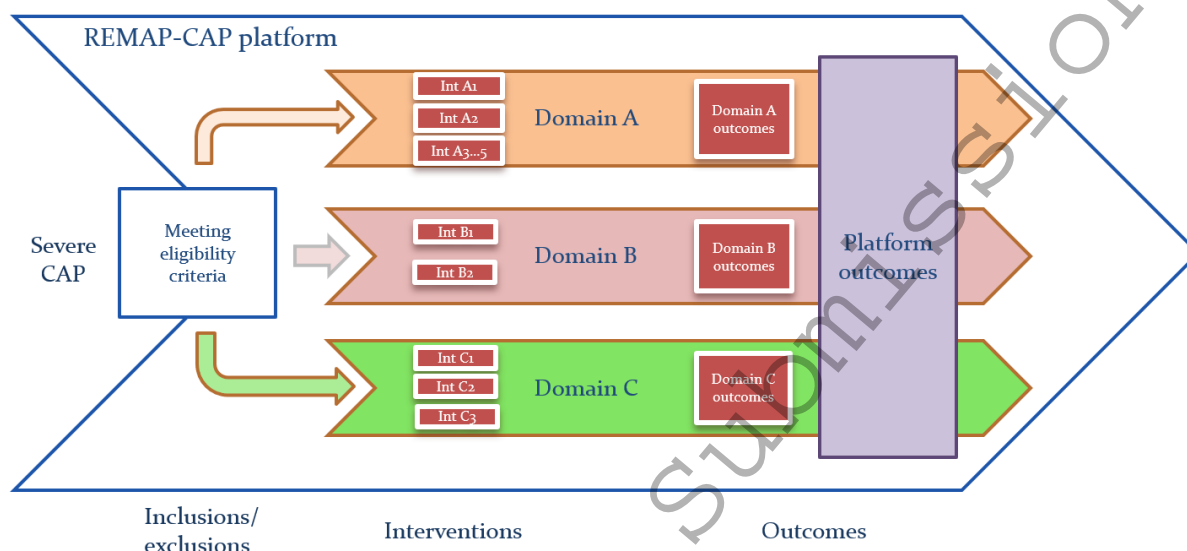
REMAP-CAP platform

Severe CAP

Meeting eligibility criteria

Int A1
Int A2
Int A3...5

Domain A

Domain A outcomes

Int B1
Int B2

Domain B

Domain B outcomes

Int C1
Int C2
Int C3

Domain C

Domain C outcomes

Platform outcomes

Inclusions/ exclusions

Interventions

Outcomes

Submission